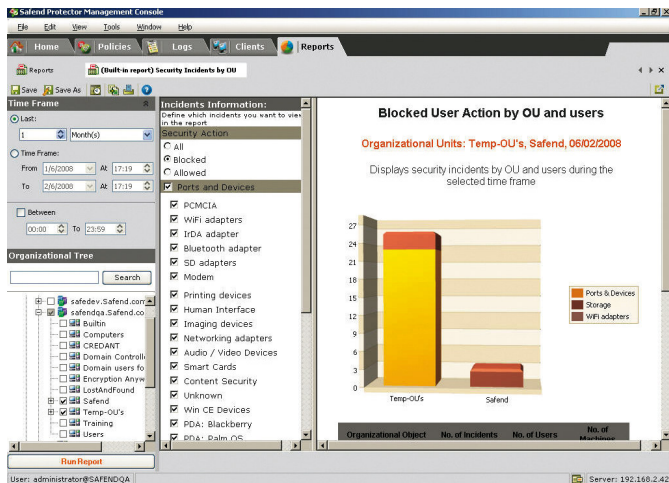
Safend Protector Management Console

File Edit View Tools Window Help

Home Policies Logs Clients Reports

Reports (Built-in report) Security Incidents by OU

Save Save As

Time Frame

Last:

1 Month(s)

Time Frame:

From 1/6/2008 At 17:19

To 2/6/2008 At 17:19

Between

00:00 To 23:59

Organizational Tree

Search

safedev.Safend.com
safendqa.Safend.co
Builtin
Computers
CREDANT
Domain Controll
Domain users fo
Encryption Anyw
LostAndFound
Safend
Temp-OU's
Training
Users

Run Report

Incidents Information:

Define which incidents you want to view in the report

Security Action

All
Blocked
Allowed

Ports and Devices

PCMCIA
WiFi adapters
IrDA adapter
Bluetooth adapter
SD adapters
Modem
Printing devices
Human Interface
Imaging devices
Networking adapters
Audio / Video Devices
Smart Cards
Content Security
Unknown
Win CE Devices
PDA: Blackberry
PDA: Palm OS

Blocked User Action by OU and users

Organizational Units: Temp-OU's, Safend, 06/02/2008

Displays security incidents by OU and users during the selected time frame

27
24
21
18
15
12
9
6
3
0

Temp-OU's
Safend

Ports & Devices
Storage
WiFi adapters

| Organizational Object | No. of Incidents | No. of Users | No. of Machines |
|---|---|---|---|

User: administrator@SAFENDQA

Server: 192.168.2.42